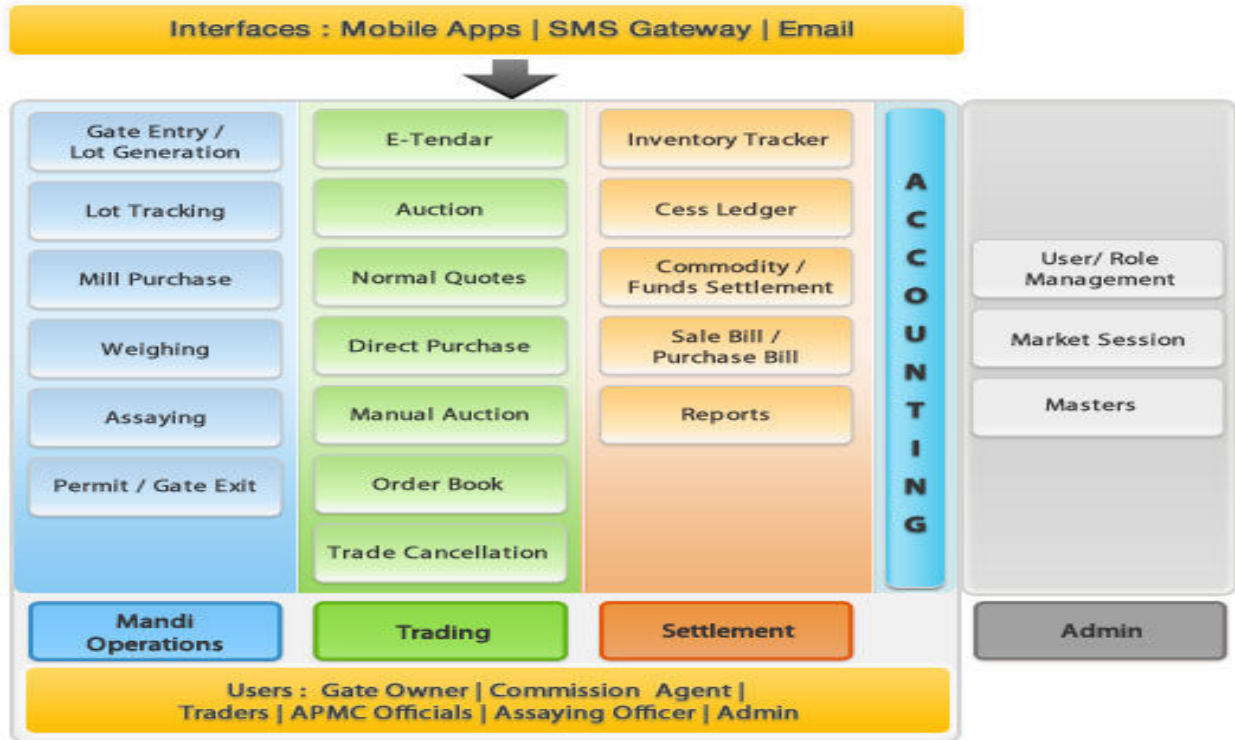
Interfaces : Mobile Apps | SMS Gateway | Email

Gate Entry / Lot Generation

Lot Tracking

Mill Purchase

Weighing

Assaying

Permit / Gate Exit

Mandi Operations

E-Tendar

Auction

Normal Quotes

Direct Purchase

Manual Auction

Order Book

Trade Cancellation

Trading

Inventory Tracker

Cess Ledger

Commodity / Funds Settlement

Sale Bill / Purchase Bill

Reports

Settlement

ACCOUNTING

User/ Role Management

Market Session

Masters

Admin

Users : Gate Owner | Commission Agent | Traders | APMC Officials | Assaying Officer | Admin